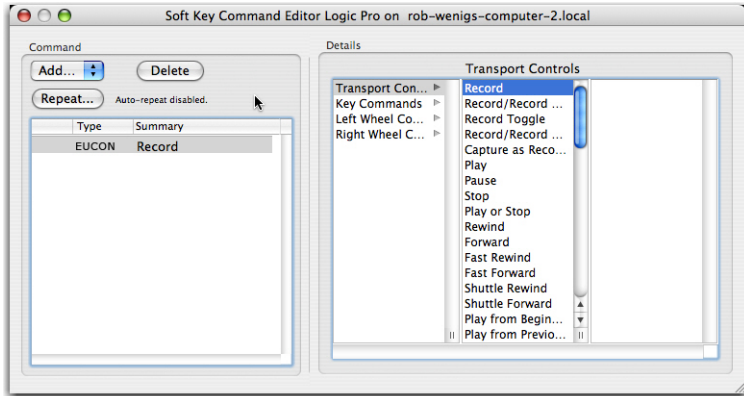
Soft Key Command Editor Logic Pro on rob-wenigs-computer-2.local

Command

Add...

Delete

Repeat...

Auto-repeat disabled.

| Type | Summary |
|---|---|
| EUCON | Record |

Details

Transport Controls

Transport Con...
Key Commands
Left Wheel Co...
Right Wheel C...

Record
Record/Record ...
Record Toggle
Record/Record ...
Capture as Reco...
Play
Pause
Stop
Play or Stop
Rewind
Forward
Fast Rewind
Fast Forward
Shuttle Rewind
Shuttle Forward
Play from Begin...
Play from Previo...